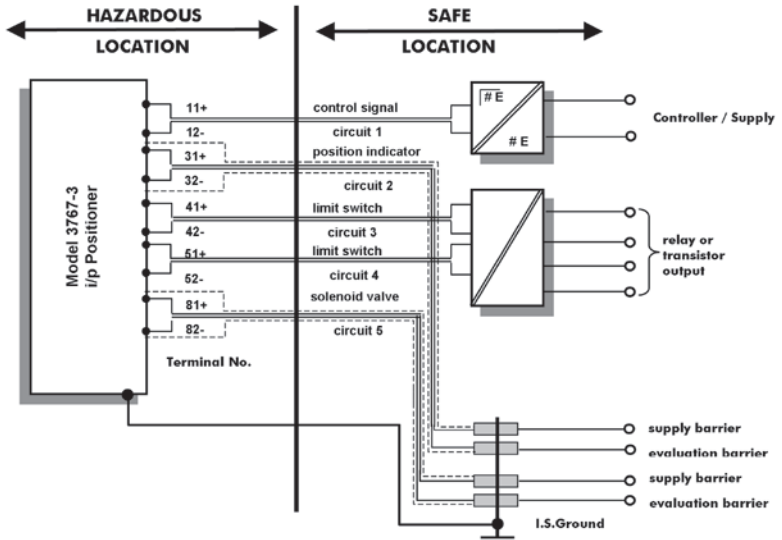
HAZARDOUS LOCATION

SAFE LOCATION

Model 3767-3
i/p Positioner

11+
12-
31+
32-
41+
42-
51+
52-
81+
82-

Terminal No.

control signal
circuit 1
position indicator
circuit 2
limit switch
circuit 3
limit switch
circuit 4
solenoid valve
circuit 5

# E
# E

Controller / Supply

relay or transistor output

supply barrier
evaluation barrier
supply barrier
evaluation barrier

I.S.Ground